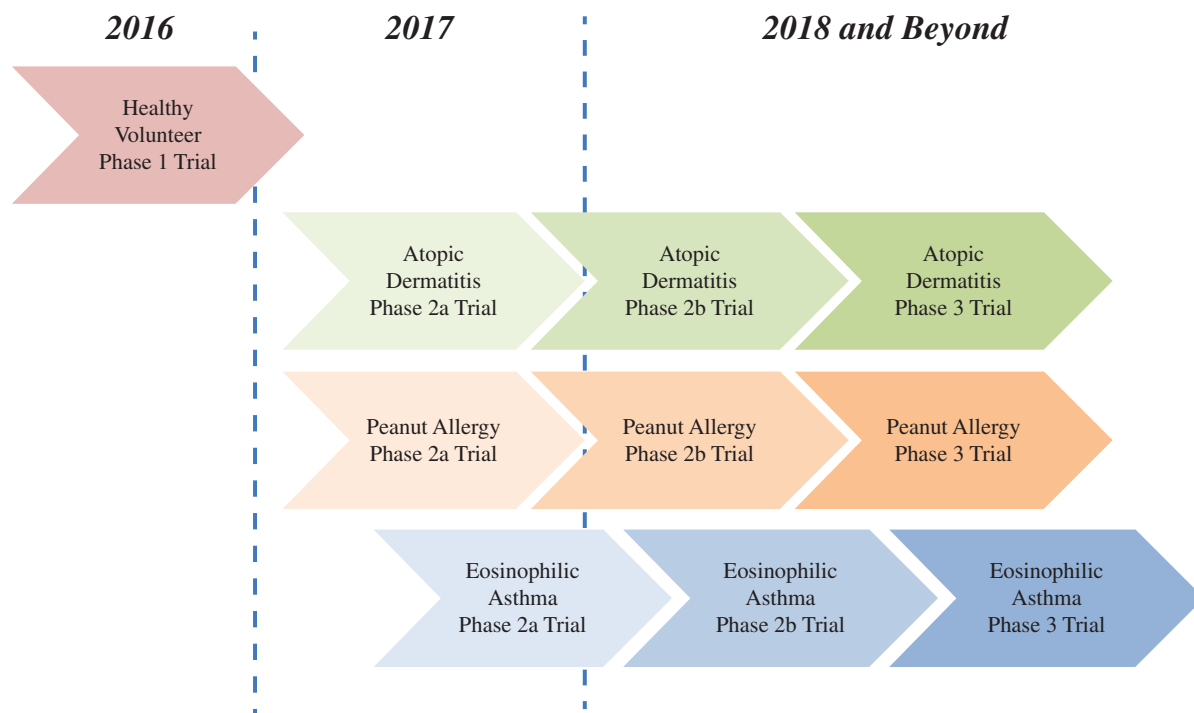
2016

2017

2018 and Beyond

Healthy Volunteer Phase 1 Trial

Atopic Dermatitis Phase 2a Trial

Atopic Dermatitis Phase 2b Trial

Atopic Dermatitis Phase 3 Trial

Peanut Allergy Phase 2a Trial

Peanut Allergy Phase 2b Trial

Peanut Allergy Phase 3 Trial

Eosinophilic Asthma Phase 2a Trial

Eosinophilic Asthma Phase 2b Trial

Eosinophilic Asthma Phase 3 Trial